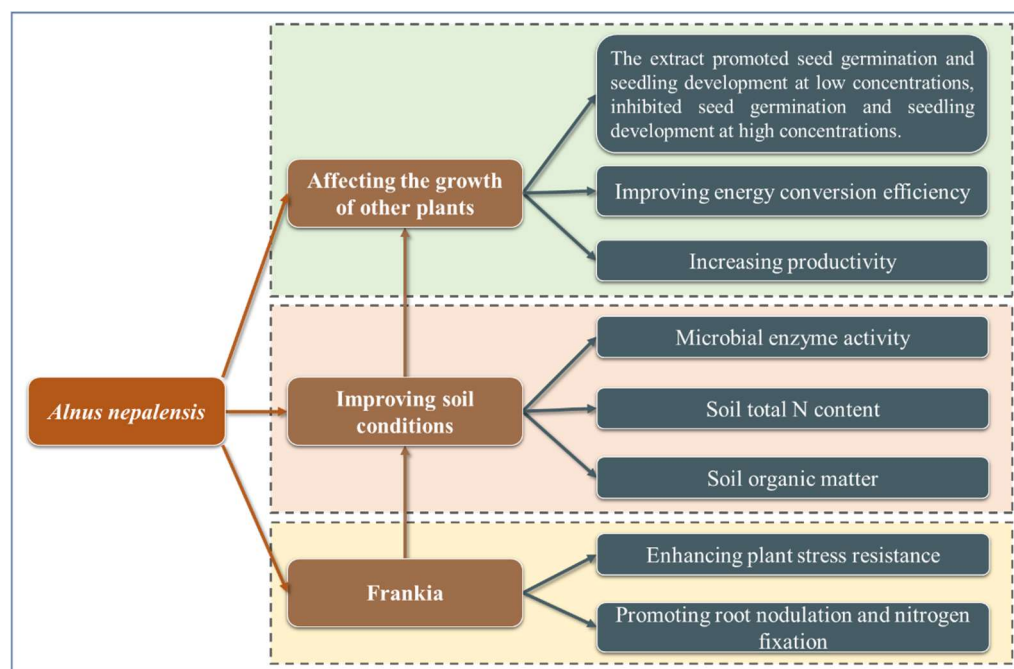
Alnus nepalensis

Affecting the growth of other plants

The extract promoted seed germination and seedling development at low concentrations, inhibited seed germination and seedling development at high concentrations.

Improving energy conversion efficiency

Increasing productivity

Improving soil conditions

Microbial enzyme activity

Soil total N content

Soil organic matter

Frankia

Enhancing plant stress resistance

Promoting root nodulation and nitrogen fixation